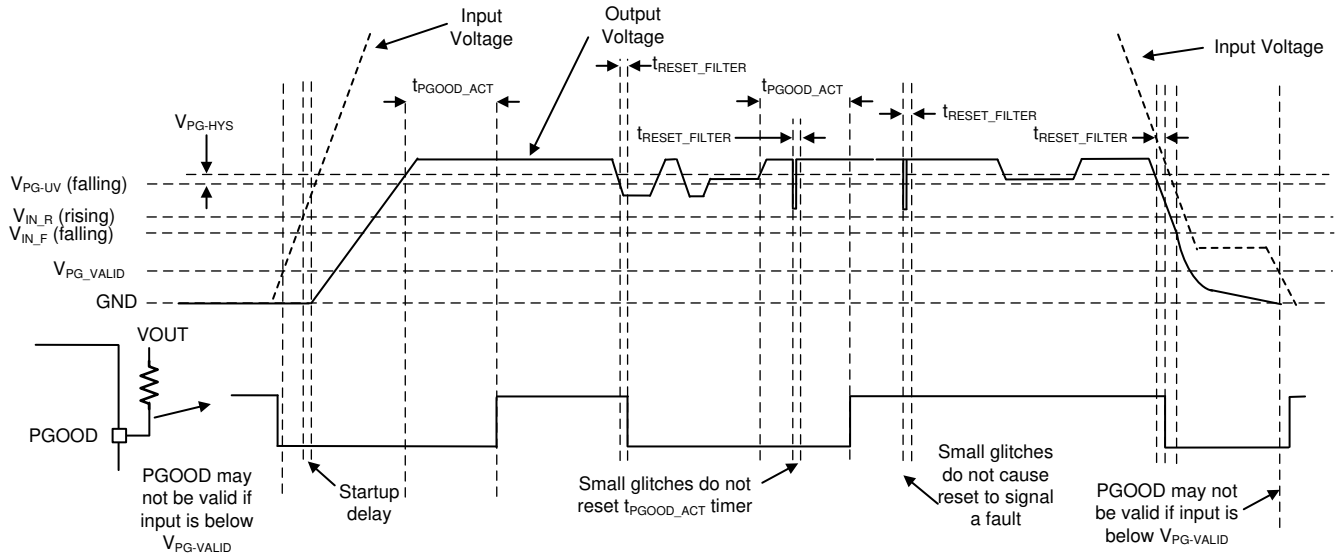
Input Voltage

Output Voltage

Input Voltage

$t_{PGOOD\_ACT}$

$t_{RESET\_FILTER}$

$t_{PGOOD\_ACT}$

$t_{RESET\_FILTER}$

$t_{RESET\_FILTER}$

$t_{RESET\_FILTER}$

$V_{PG-HYS}$

$V_{PG-UV}$ (falling)

$V_{IN\_R}$ (rising)

$V_{IN\_F}$ (falling)

$V_{PG\_VALID}$

GND

VOUT

PGOOD

PGOOD may not be valid if input is below $V_{PG-VALID}$

Startup delay

Small glitches do not reset $t_{PGOOD\_ACT}$ timer

Small glitches do not cause reset to signal a fault

PGOOD may not be valid if input is below $V_{PG-VALID}$